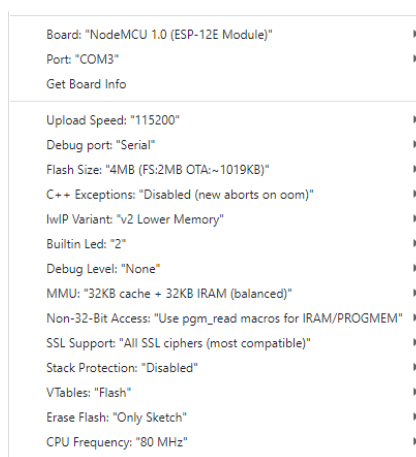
Board: "NodeMCU 1.0 (ESP-12E Module)"
Port: "COM3"
Get Board Info

Upload Speed: "115200"
Debug port: "Serial"
Flash Size: "4MB (FS:2MB OTA:~1019KB)"
C++ Exceptions: "Disabled (new aborts on oom)"
IwIP Variant: "v2 Lower Memory"
Builtin Led: "2"
Debug Level: "None"
MMU: "32KB cache + 32KB IRAM (balanced)"
Non-32-Bit Access: "Use pgm_read macros for IRAM/PROGMEM"
SSL Support: "All SSL ciphers (most compatible)"
Stack Protection: "Disabled"
VTables: "Flash"
Erase Flash: "Only Sketch"
CPU Frequency: "80 MHz"